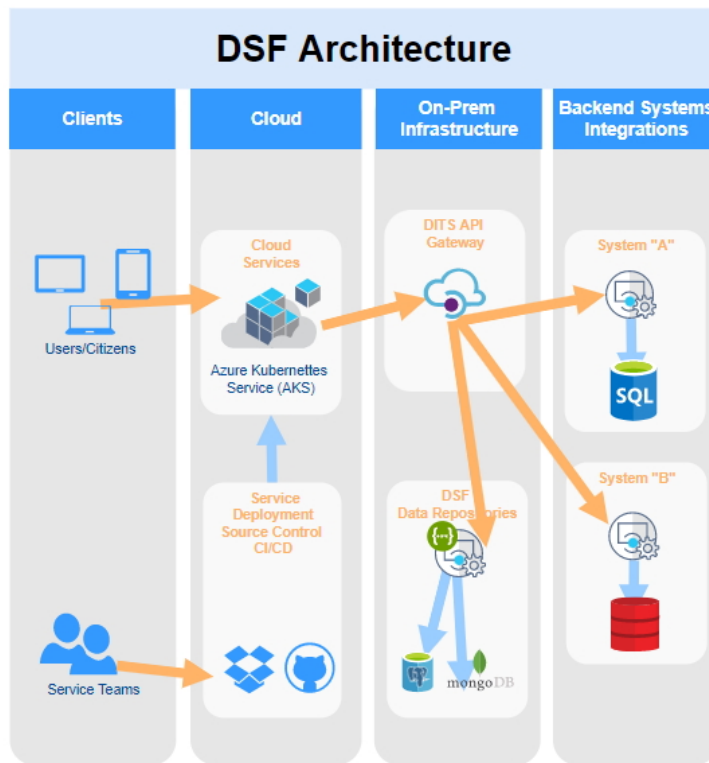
DSF Architecture

Clients

Cloud

On-Prem Infrastructure

Backend Systems Integrations

Users/Citizens

Cloud Services

Azure Kubernettes Service (AKS)

DITS API Gateway

System "A"

SQL

Service Deployment Source Control CI/CD

DSF Data Repositories

System "B"

Service Teams

mongoDB